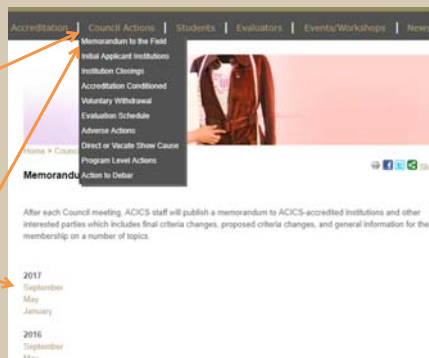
Accreditation | Council Actions | Students | Evaluators | Events/Workshops | News

Memorandum to the Field
Initial Applicant Institutions
Institution Closings
Accreditation Conditioned
Voluntary Withdrawal
Evaluation Schedule
Adverse Actions
Direct or Vacate Show Cause
Program Level Actions
Action to Debar

Home > Counc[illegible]

Memorandu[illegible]

After each Council meeting, ACICS staff will publish a memorandum to ACICS-accredited institutions and other interested parties which includes final criteria changes, proposed criteria changes, and general information for the membership on a number of topics.

2017
September
May
January

2016
September
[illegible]